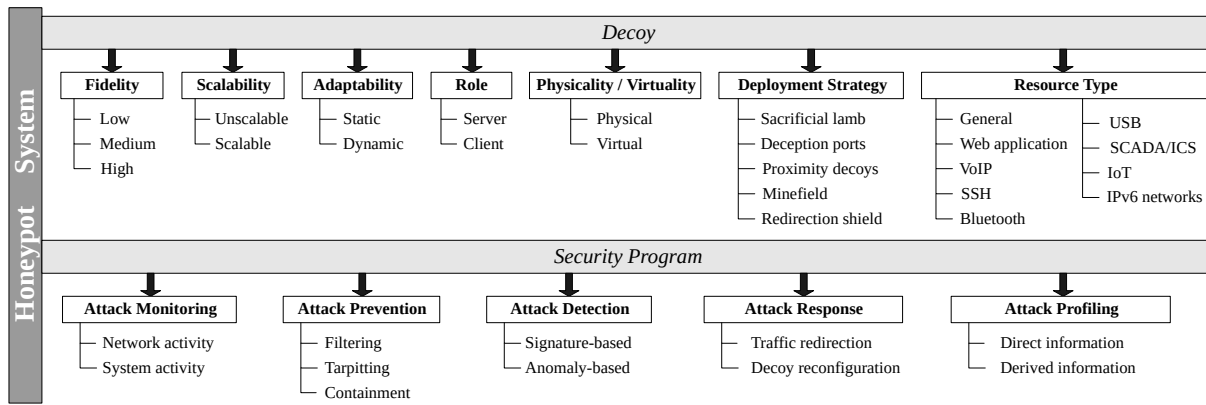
Honeypot System

Decoy

Fidelity
Low
Medium
High

Scalability
Unscalable
Scalable

Adaptability
Static
Dynamic

Role
Server
Client

Physicality / Virtuality
Physical
Virtual

Deployment Strategy
Sacrificial lamb
Deception ports
Proximity decoys
Minefield
Redirection shield

Resource Type
General
Web application
VoIP
SSH
Bluetooth
USB
SCADA/ICS
IoT
IPv6 networks

Security Program

Attack Monitoring
Network activity
System activity

Attack Prevention
Filtering
Tarpitting
Containment

Attack Detection
Signature-based
Anomaly-based

Attack Response
Traffic redirection
Decoy reconfiguration

Attack Profiling
Direct information
Derived information